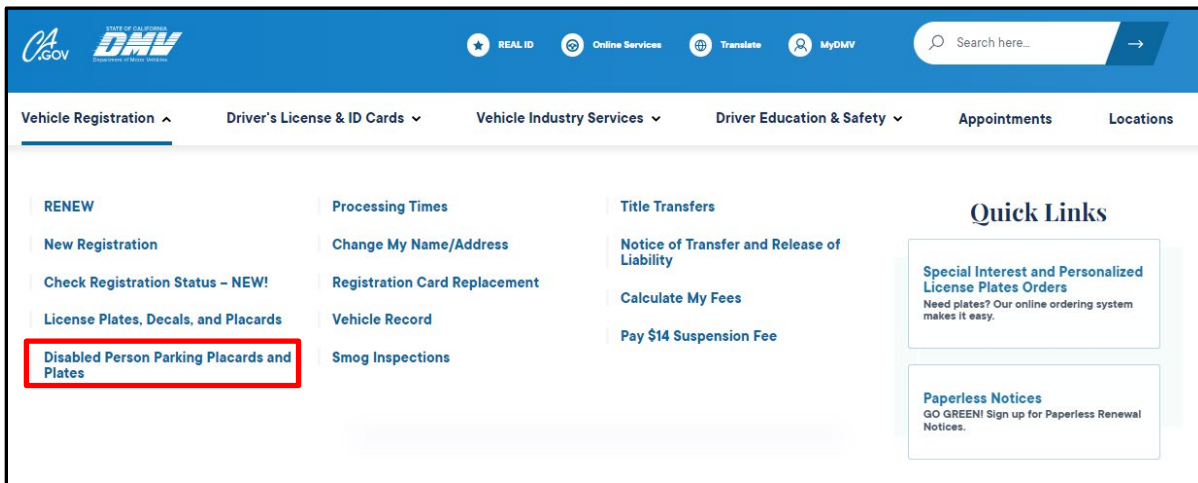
CA.GOV STATE OF CALIFORNIA DMV Department of Motor Vehicles

REAL ID Online Services Translate MyDMV Search here...

Vehicle Registration Driver's License & ID Cards Vehicle Industry Services Driver Education & Safety Appointments Locations

RENEW

New Registration

Check Registration Status – NEW!

License Plates, Decals, and Placards

Disabled Person Parking Placards and Plates

Processing Times

Change My Name/Address

Registration Card Replacement

Vehicle Record

Smog Inspections

Title Transfers

Notice of Transfer and Release of Liability

Calculate My Fees

Pay $14 Suspension Fee

Quick Links

Special Interest and Personalized License Plates Orders
Need plates? Our online ordering system makes it easy.

Paperless Notices
GO GREEN! Sign up for Paperless Renewal Notices.